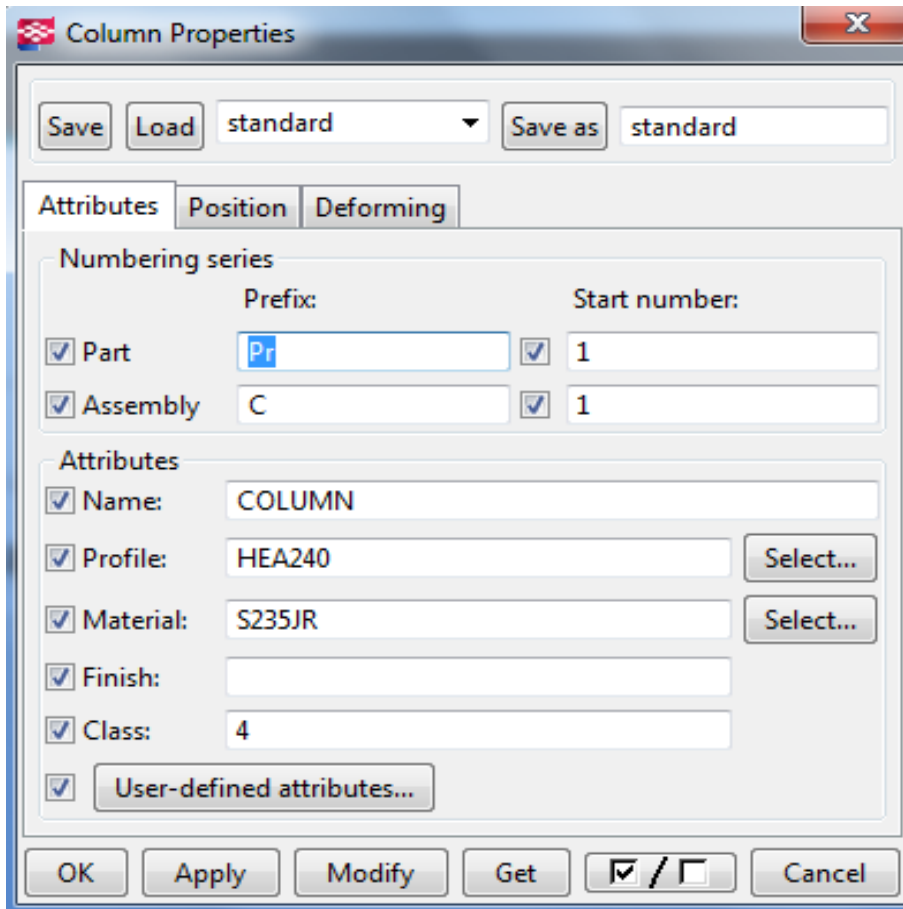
Column Properties

Save Load standard Save as standard

Attributes Position Deforming

Numbering series

Prefix: Start number:

Part Pr 1

Assembly C 1

Attributes

Name: COLUMN

Profile: HEA240 Select...

Material: S235JR Select...

Finish:

Class: 4

User-defined attributes...

OK Apply Modify Get ☑ / ☐ Cancel